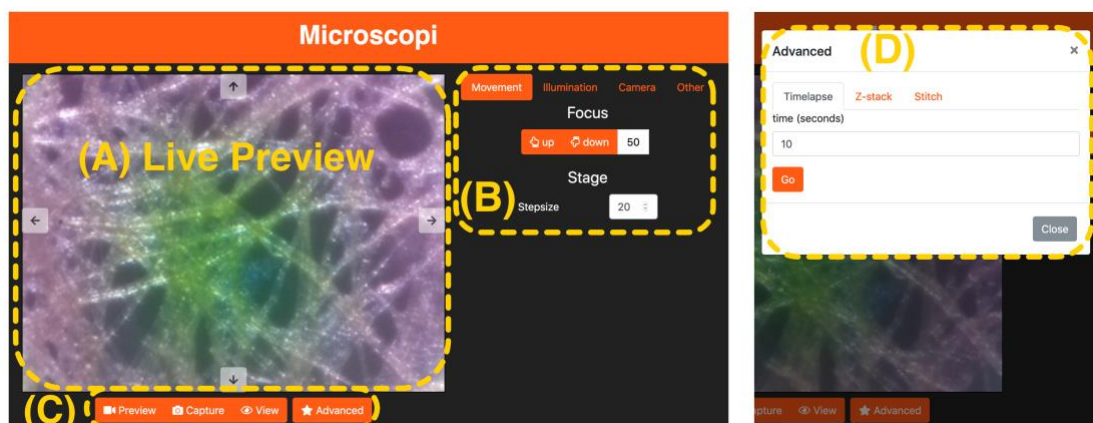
Microscopi

↑

(A) Live Preview

←

→

↓

Movement Illumination Camera Other

Focus

up down 50

Stage

(B)

Stepsize 20

(C)

Preview Capture View Advanced

(D)

Advanced ×

Timelapse Z-stack Stitch

time (seconds)

10

Go

Close

pture View Advanced